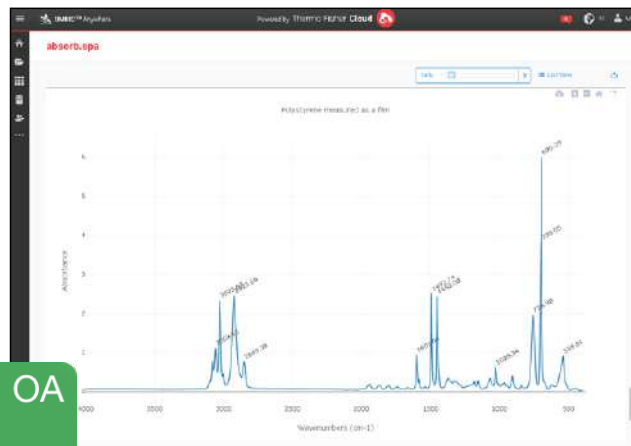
OMNIC™ Anywhere

Powered by Thermo Fisher Cloud

absorb.spa

Info

List View

Polystyrene measured as a film

6

5

4

3

2

1

Absorbance

3025.96

3081.94

3060.04

2849.38

1492.74

1452.58

1601.31

1028.34

696.35

756.00

540.81

4000

3500

3000

2500

2000

1500

1000

500

Wavenumbers (cm-1)

OA